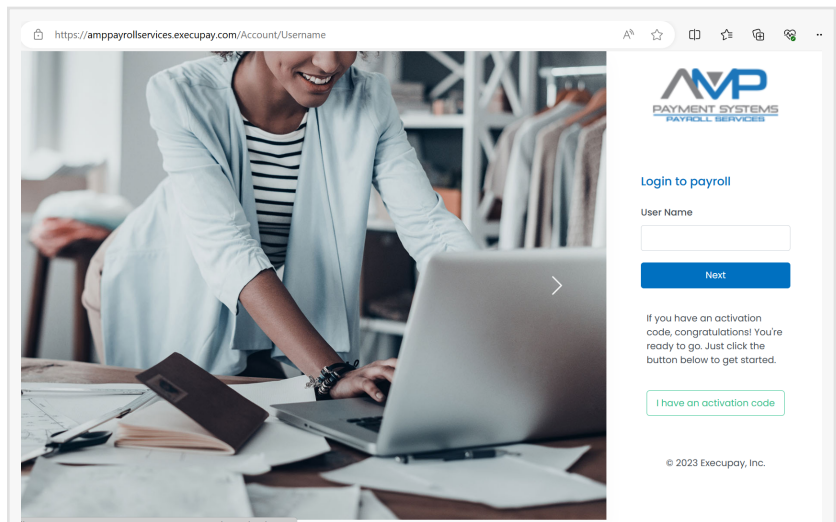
https://amppayrollservices.execupay.com/Account/Username

AMP
PAYMENT SYSTEMS
PAYROLL SERVICES

Login to payroll

User Name

Next

If you have an activation code, congratulations! You're ready to go. Just click the button below to get started.

I have an activation code

© 2023 Execupay, Inc.